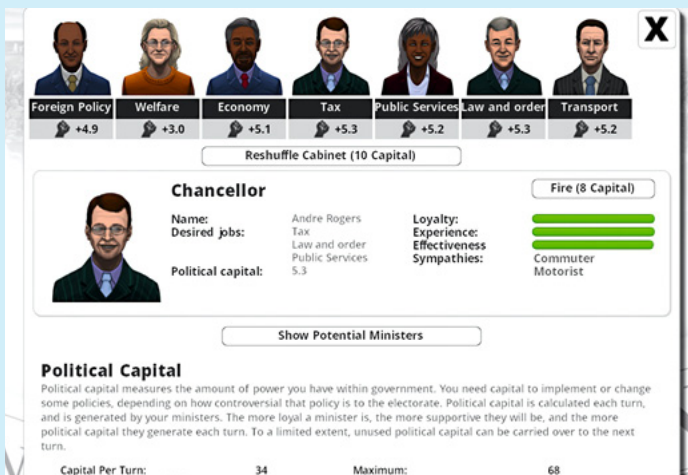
X

Foreign Policy +4.9

Welfare +3.0

Economy +5.1

Tax +5.3

Public Services +5.2

Law and order +5.3

Transport +5.2

Reshuffle Cabinet (10 Capital)

Chancellor

Fire (8 Capital)

Name: Andre Rogers
Desired jobs: Tax
Law and order
Public Services
Political capital: 5.3

Loyalty:
Experience:
Effectiveness
Sympathies: Commuter
Motorist

Show Potential Ministers

Political Capital

Political capital measures the amount of power you have within government. You need capital to implement or change some policies, depending on how controversial that policy is to the electorate. Political capital is calculated each turn, and is generated by your ministers. The more loyal a minister is, the more supportive they will be, and the more political capital they generate each turn. To a limited extent, unused political capital can be carried over to the next turn.

Capital Per Turn: 34 Maximum: 68